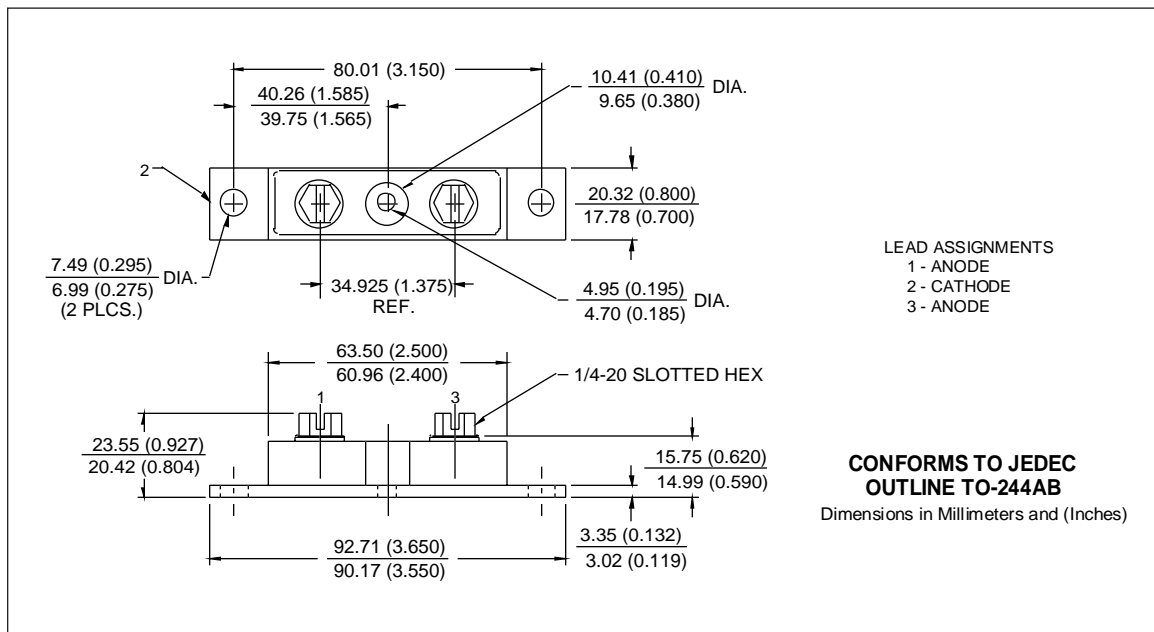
80.01 (3.150)

40.26 (1.585)
39.75 (1.565)

10.41 (0.410)
9.65 (0.380) DIA.

2

20.32 (0.800)
17.78 (0.700)

7.49 (0.295)
6.99 (0.275) DIA.
(2 PLCS.)

34.925 (1.375)
REF.

4.95 (0.195)
4.70 (0.185) DIA.

LEAD ASSIGNMENTS
1 - ANODE
2 - CATHODE
3 - ANODE

63.50 (2.500)
60.96 (2.400)

1/4-20 SLOTTED HEX

1

3

23.55 (0.927)
20.42 (0.804)

15.75 (0.620)
14.99 (0.590)

**CONFORMS TO JEDEC OUTLINE TO-244AB**
Dimensions in Millimeters and (Inches)

92.71 (3.650)
90.17 (3.550)

3.35 (0.132)
3.02 (0.119)